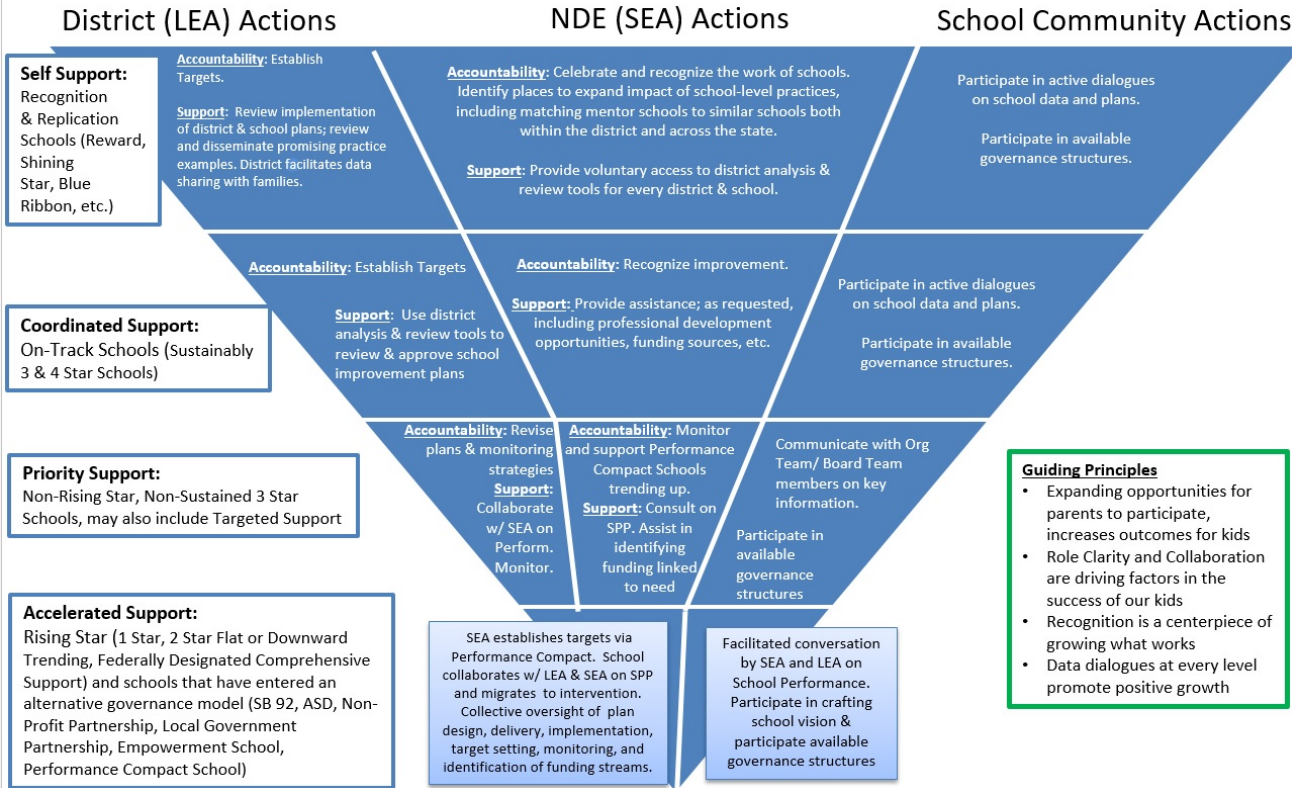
District (LEA) Actions

NDE (SEA) Actions

School Community Actions

Self Support:
Recognition & Replication Schools (Reward, Shining Star, Blue Ribbon, etc.)

Accountability: Establish Targets.

Support: Review implementation of district & school plans; review and disseminate promising practice examples. District facilitates data sharing with families.

Accountability: Celebrate and recognize the work of schools. Identify places to expand impact of school-level practices, including matching mentor schools to similar schools both within the district and across the state.

Support: Provide voluntary access to district analysis & review tools for every district & school.

Participate in active dialogues on school data and plans.

Participate in available governance structures.

Coordinated Support:
On-Track Schools (Sustainably 3 & 4 Star Schools)

Accountability: Establish Targets

Support: Use district analysis & review tools to review & approve school improvement plans

Accountability: Recognize improvement.

Support: Provide assistance; as requested, including professional development opportunities, funding sources, etc.

Participate in active dialogues on school data and plans.

Participate in available governance structures.

Priority Support:
Non-Rising Star, Non-Sustained 3 Star Schools, may also include Targeted Support

Accountability: Revise plans & monitoring strategies
Support: Collaborate w/ SEA on Perform. Monitor.

Accountability: Monitor and support Performance Compact Schools trending up.
Support: Consult on SPP. Assist in identifying funding linked to need

Communicate with Org Team/ Board Team members on key information.

Participate in available governance structures

Accelerated Support:
Rising Star (1 Star, 2 Star Flat or Downward Trending, Federally Designated Comprehensive Support) and schools that have entered an alternative governance model (SB 92, ASD, Non-Profit Partnership, Local Government Partnership, Empowerment School, Performance Compact School)

SEA establishes targets via Performance Compact. School collaborates w/ LEA & SEA on SPP and migrates to intervention. Collective oversight of plan design, delivery, implementation, target setting, monitoring, and identification of funding streams.

Facilitated conversation by SEA and LEA on School Performance. Participate in crafting school vision & participate available governance structures

Guiding Principles
• Expanding opportunities for parents to participate, increases outcomes for kids
• Role Clarity and Collaboration are driving factors in the success of our kids
• Recognition is a centerpiece of growing what works
• Data dialogues at every level promote positive growth